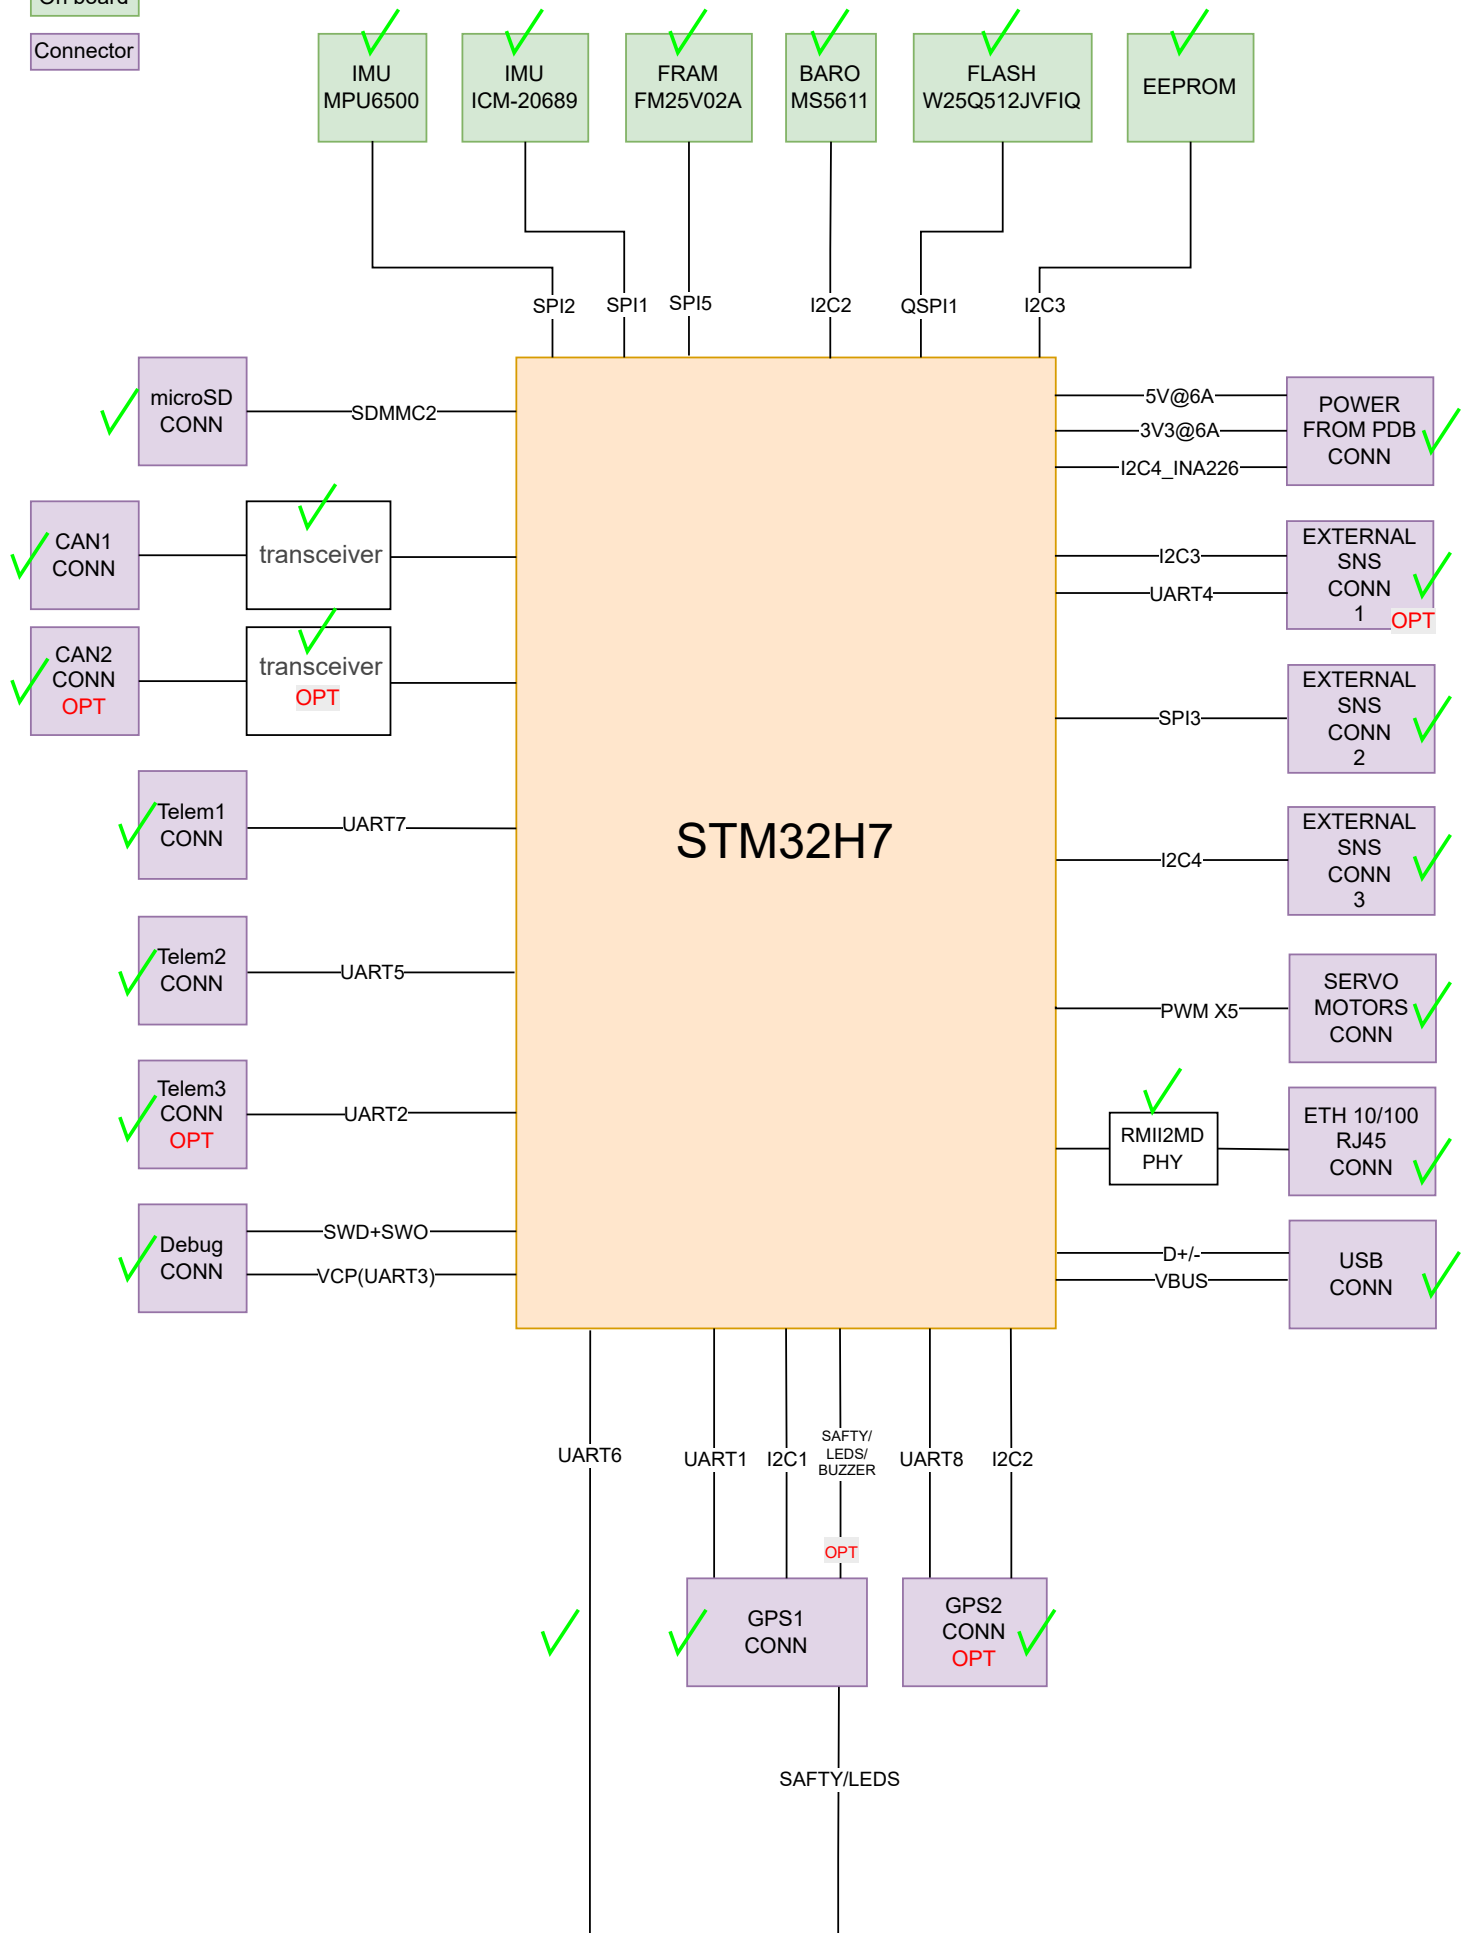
On board
Connector

IMU MPU6500
IMU ICM-20689
FRAM FM25V02A
BARO MS5611
FLASH W25Q512JVFIQ
EEPROM

SPI2
SPI1
SPI5
I2C2
QSPI1
I2C3

microSD CONN
SDMMC2

CAN1 CONN
transceiver

CAN2 CONN OPT
transceiver OPT

Telem1 CONN
UART7

Telem2 CONN
UART5

Telem3 CONN OPT
UART2

Debug CONN
SWD+SWO
VCP(UART3)

STM32H7

5V@6A
3V3@6A
I2C4_INA226
POWER FROM PDB CONN

I2C3
UART4
EXTERNAL SNS CONN 1 OPT

SPI3
EXTERNAL SNS CONN 2

I2C4
EXTERNAL SNS CONN 3

PWM X5
SERVO MOTORS CONN

RMII2MD PHY
ETH 10/100 RJ45 CONN

D+/-
VBUS
USB CONN

UART6
UART1
I2C1
SAFTY/ LEDS/ BUZZER
UART8
I2C2
OPT

GPS1 CONN
GPS2 CONN OPT

SAFTY/LEDS